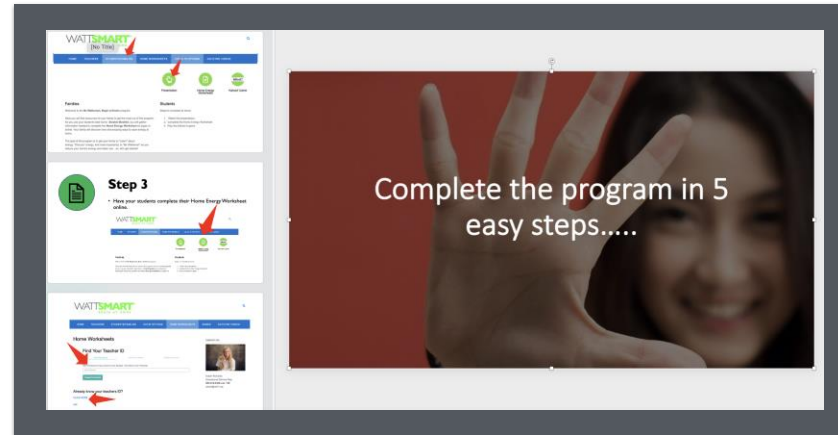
WATTSMART
[No Title]

Families

Students

Step 3

• Have your students complete their Home Energy Worksheet online.

WATTSMART

WATTSMART

Home Worksheets

Find Your Teacher ID

Already know your teacher's ID?

Complete the program in 5 easy steps.....